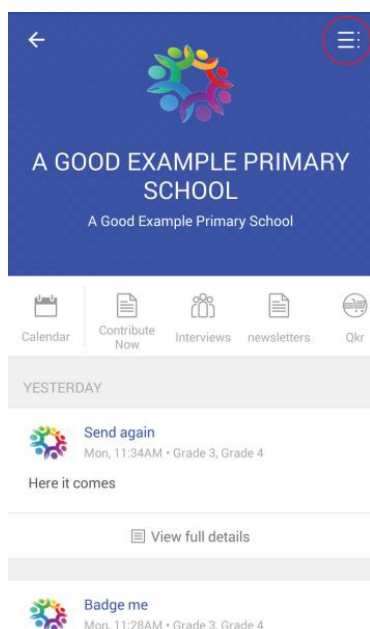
A GOOD EXAMPLE PRIMARY SCHOOL

A Good Example Primary School

Calendar
Contribute Now
Interviews
newsletters
Qkr

YESTERDAY

Send again
Mon, 11:34AM • Grade 3, Grade 4

Here it comes

View full details

Badge me
Mon, 11:28AM • Grade 3, Grade 4